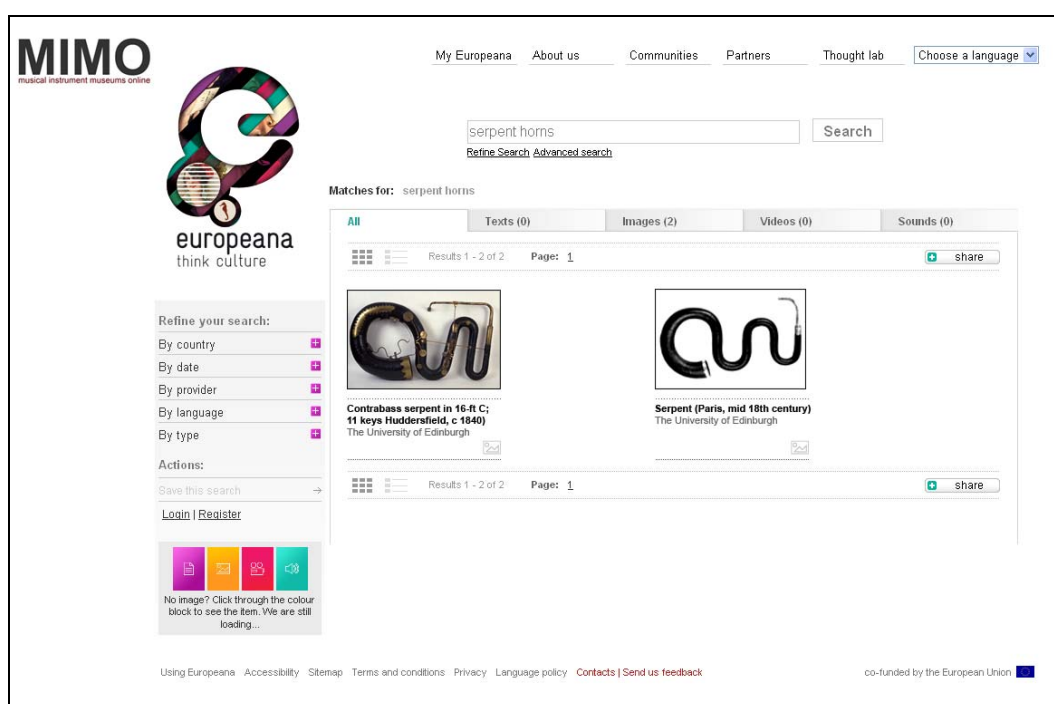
MIMO
musical instrument museums online

My Europeana About us Communities Partners Thought lab Choose a language

europeana
think culture

serpent horns
Search
Refine Search Advanced search

Matches for: serpent horns

All | Texts (0) | Images (2) | Videos (0) | Sounds (0)

Results 1 - 2 of 2 Page: 1 share

Contrabass serpent in 16-ft C; 11 keys Huddersfield, c 1840)
The University of Edinburgh

Serpent (Paris, mid 18th century)
The University of Edinburgh

Results 1 - 2 of 2 Page: 1 share

Refine your search:
By country
By date
By provider
By language
By type

Actions:
Save this search
Login | Register

No image? Click through the colour block to see the item. We are still loading...

Using Europeana Accessibility Sitemap Terms and conditions Privacy Language policy Contacts | Send us feedback

co-funded by the European Union